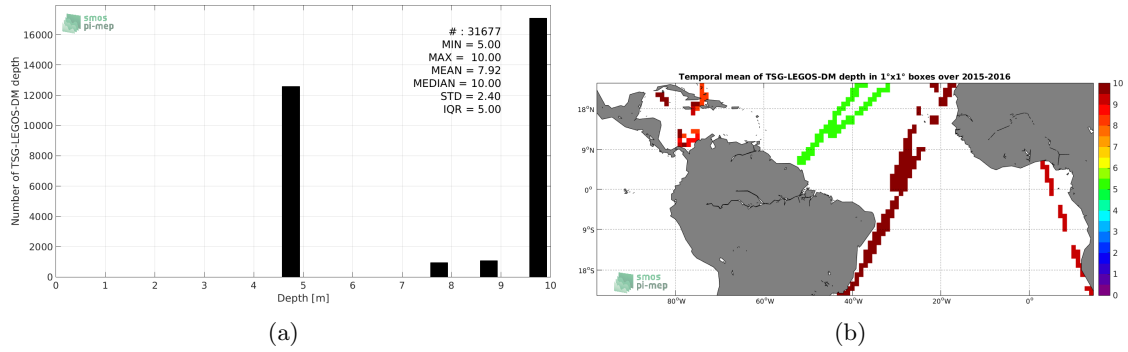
smos pi-mep

# : 31677
MIN = 5.00
MAX = 10.00
MEAN = 7.92
MEDIAN = 10.00
STD = 2.40
IQR = 5.00

Number of TSG-LEGOS-DM depth

16000
14000
12000
10000
8000
6000
4000
2000
0

0 1 2 3 4 5 6 7 8 9 10

Depth [m]

(a)

Temporal mean of TSG-LEGOS-DM depth in 1°x1° boxes over 2015-2016

18°N
9°N
0°
9°S
18°S

80°W 60°W 40°W 20°W 0°

smos pi-mep

10
9
8
7
6
5
4
3
2
1
0

(b)